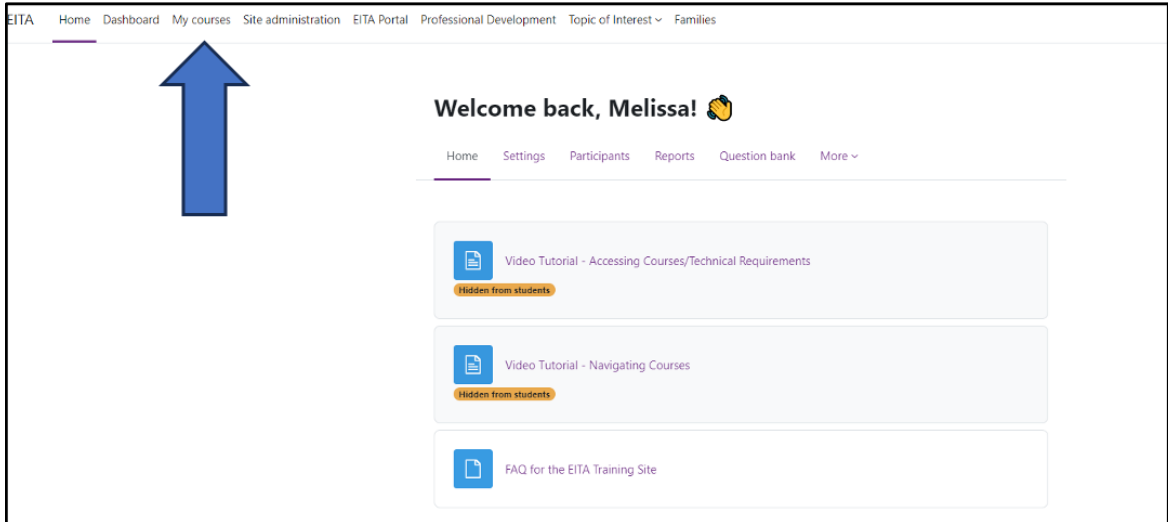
EITA Home Dashboard My courses Site administration EITA Portal Professional Development Topic of Interest Families

Welcome back, Melissa! 👋

Home Settings Participants Reports Question bank More

Video Tutorial - Accessing Courses/Technical Requirements
Hidden from students

Video Tutorial - Navigating Courses
Hidden from students

FAQ for the EITA Training Site